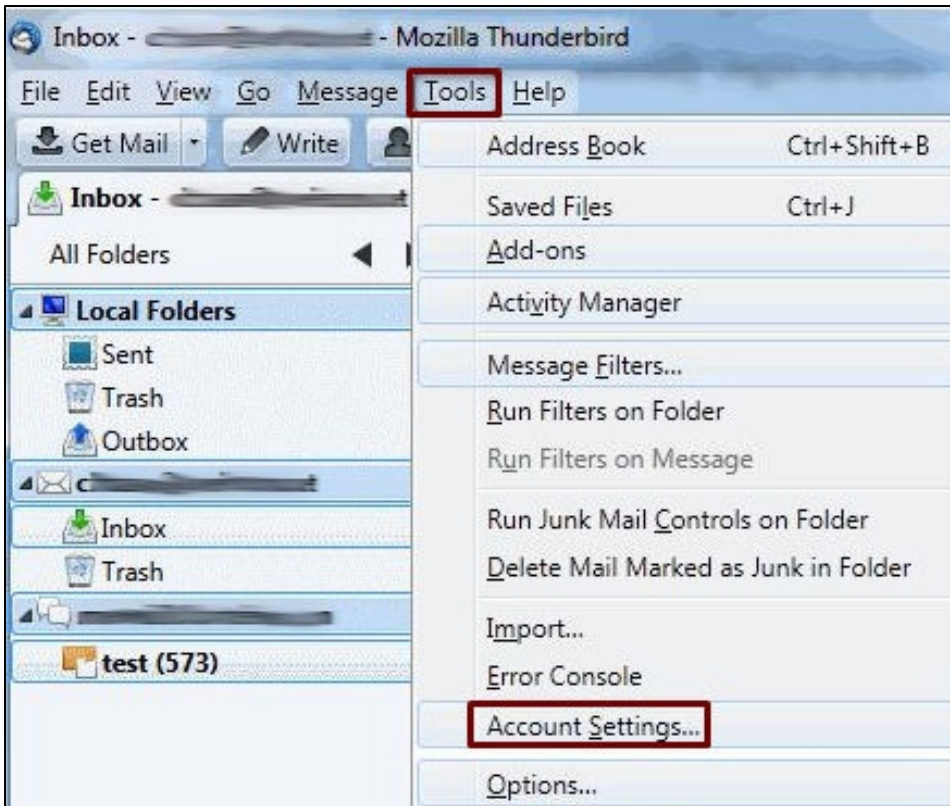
Inbox - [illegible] - Mozilla Thunderbird

File Edit View Go Message Tools Help

Get Mail Write

Inbox - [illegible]

All Folders

Local Folders
Sent
Trash
Outbox
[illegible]
Inbox
Trash
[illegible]
test (573)

Address Book Ctrl+Shift+B
Saved Files Ctrl+J
Add-ons
Activity Manager
Message Filters...
Run Filters on Folder
Run Filters on Message
Run Junk Mail Controls on Folder
Delete Mail Marked as Junk in Folder
Import...
Error Console
Account Settings...
Options...